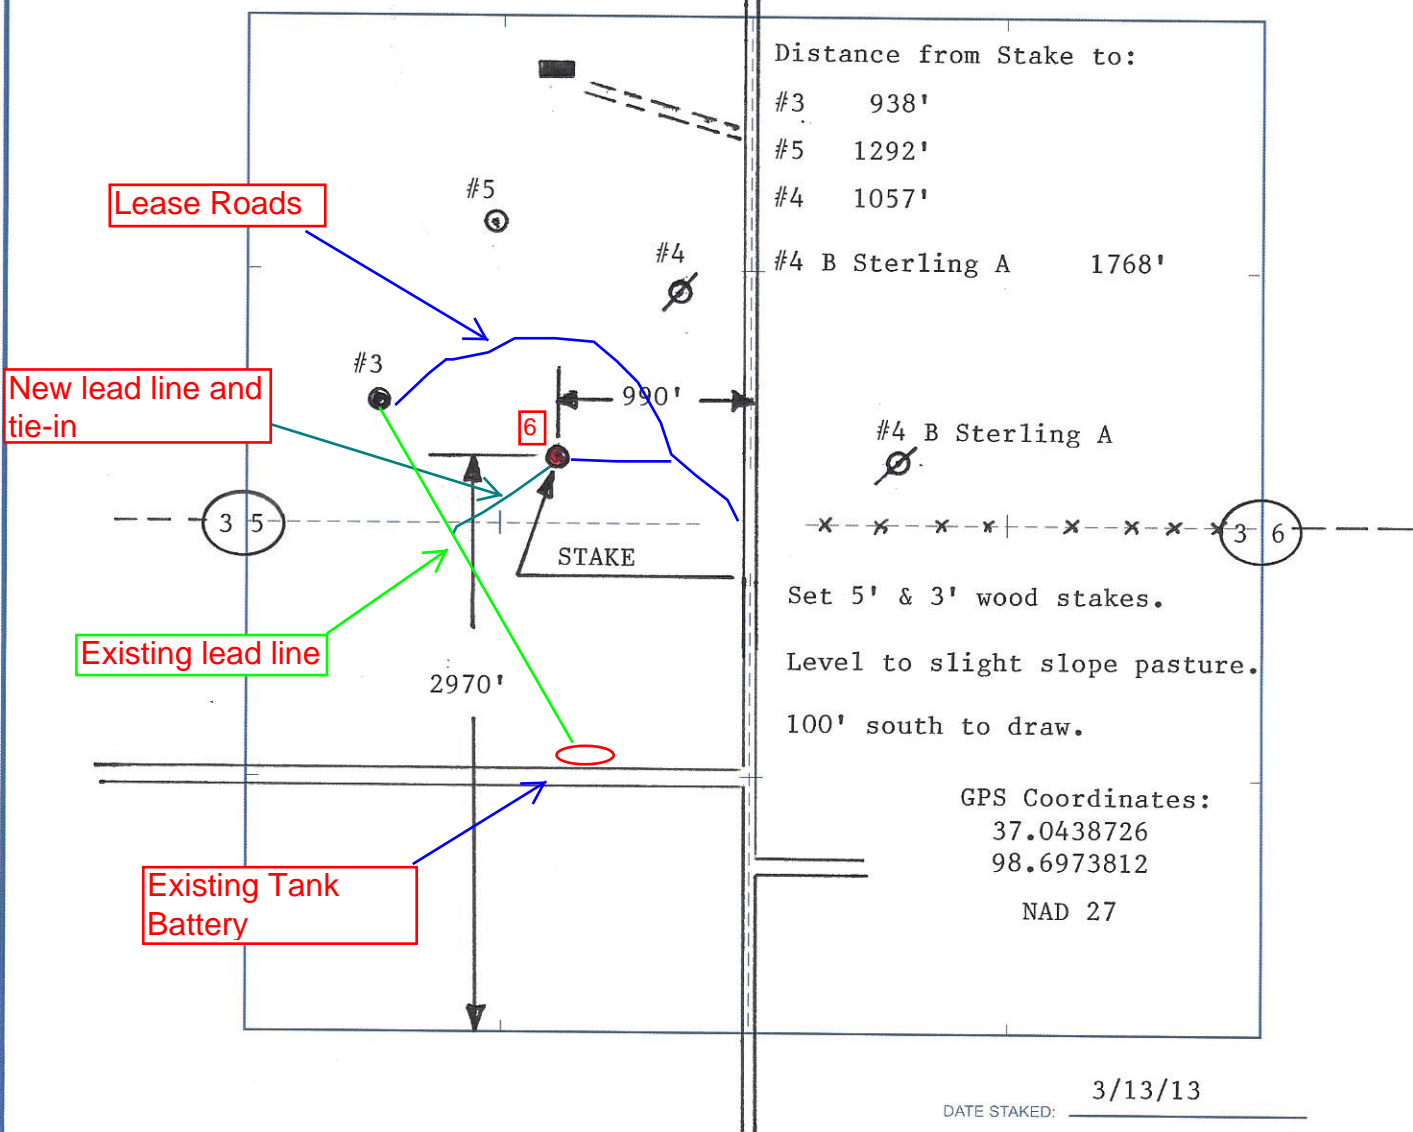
Distance from Stake to:
#3 938'
#5 1292'
#4 1057'
#4 B Sterling A 1768'

Lease Roads

#5

#4

#3

New lead line and tie-in

6

990'

#4 B Sterling A

3 5

3 6

STAKE

Existing lead line

2970'

Set 5' & 3' wood stakes.

Level to slight slope pasture.

100' south to draw.

GPS Coordinates:
37.0438726
98.6973812

NAD 27

Existing Tank Battery

DATE STAKED: 3/13/13